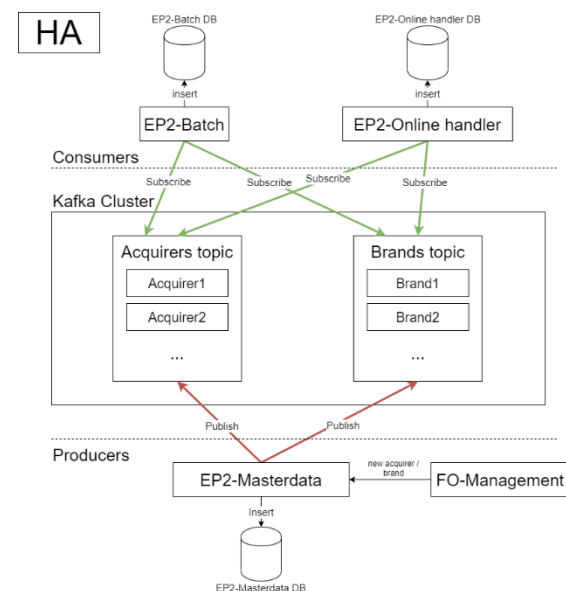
HA

EP2-Batch DB

insert

EP2-Batch

EP2-Online handler DB

insert

EP2-Online handler

Consumers

Subscribe

Subscribe

Subscribe

Subscribe

Kafka Cluster

Acquirers topic

Acquirer1

Acquirer2

...

Brands topic

Brand1

Brand2

...

Publish

Publish

Producers

EP2-Masterdata

new acquirer / brand

FO-Management

Insert

EP2-Masterdata DB